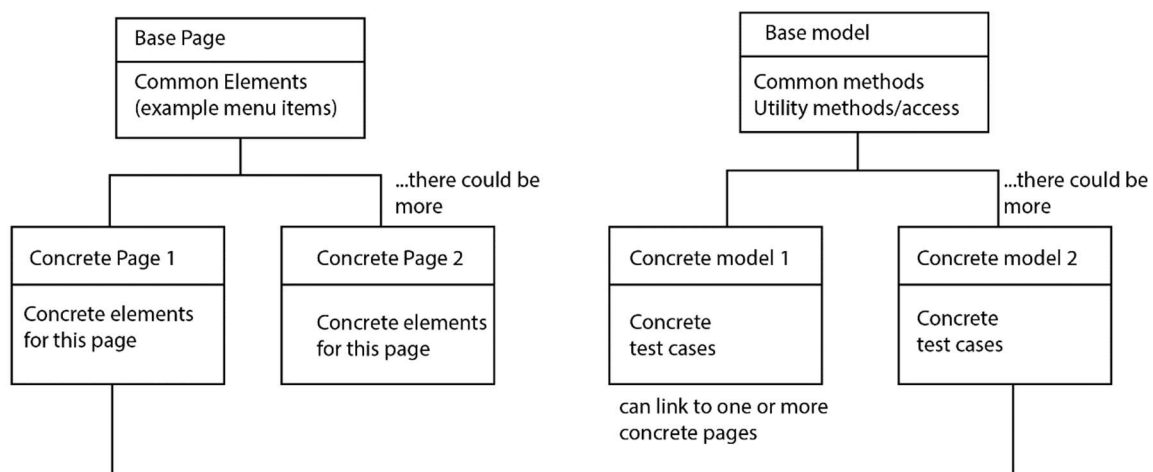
Base Page
Common Elements (example menu items)

...there could be more

Concrete Page 1
Concrete elements for this page

Concrete Page 2
Concrete elements for this page

Base model
Common methods
Utility methods/access

...there could be more

Concrete model 1
Concrete test cases

can link to one or more concrete pages

Concrete model 2
Concrete test cases